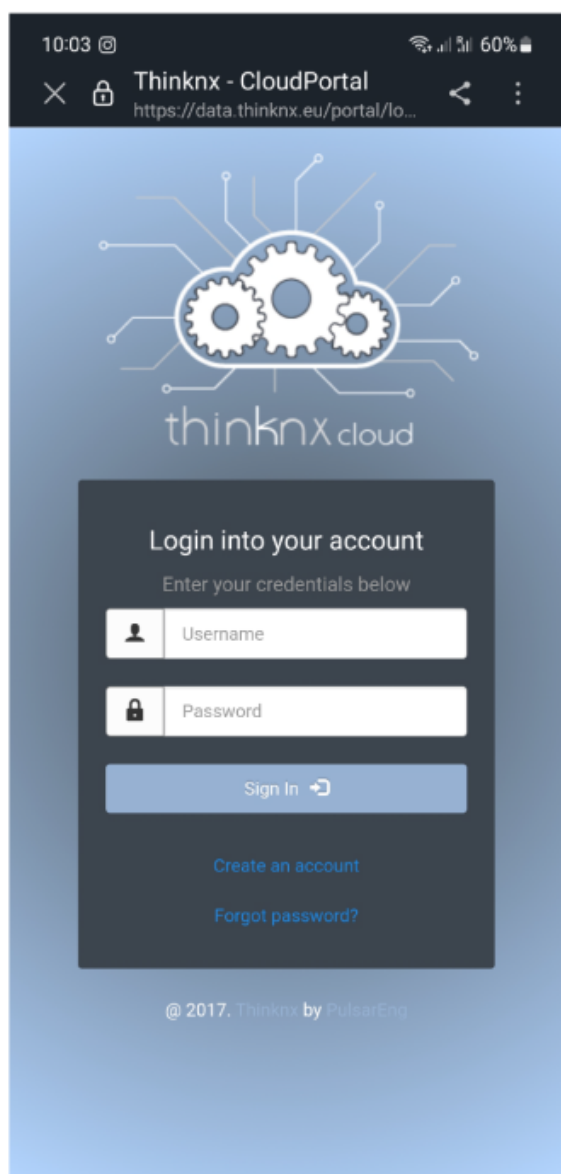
10:03

60%

Thinknx - CloudPortal
https://data.thinknx.eu/portal/lo...

thinknx cloud

Login into your account

Enter your credentials below

Username

Password

Sign In

Create an account

Forgot password?

@ 2017. Thinknx by PulsarEng